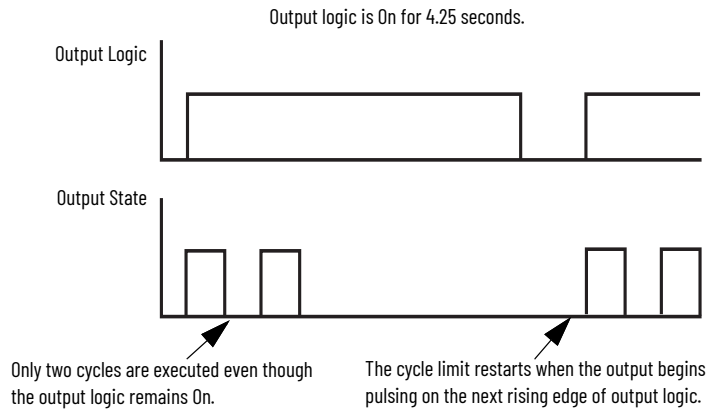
Output logic is On for 4.25 seconds.

Output Logic

Output State

Only two cycles are executed even though the output logic remains On.

The cycle limit restarts when the output begins pulsing on the next rising edge of output logic.